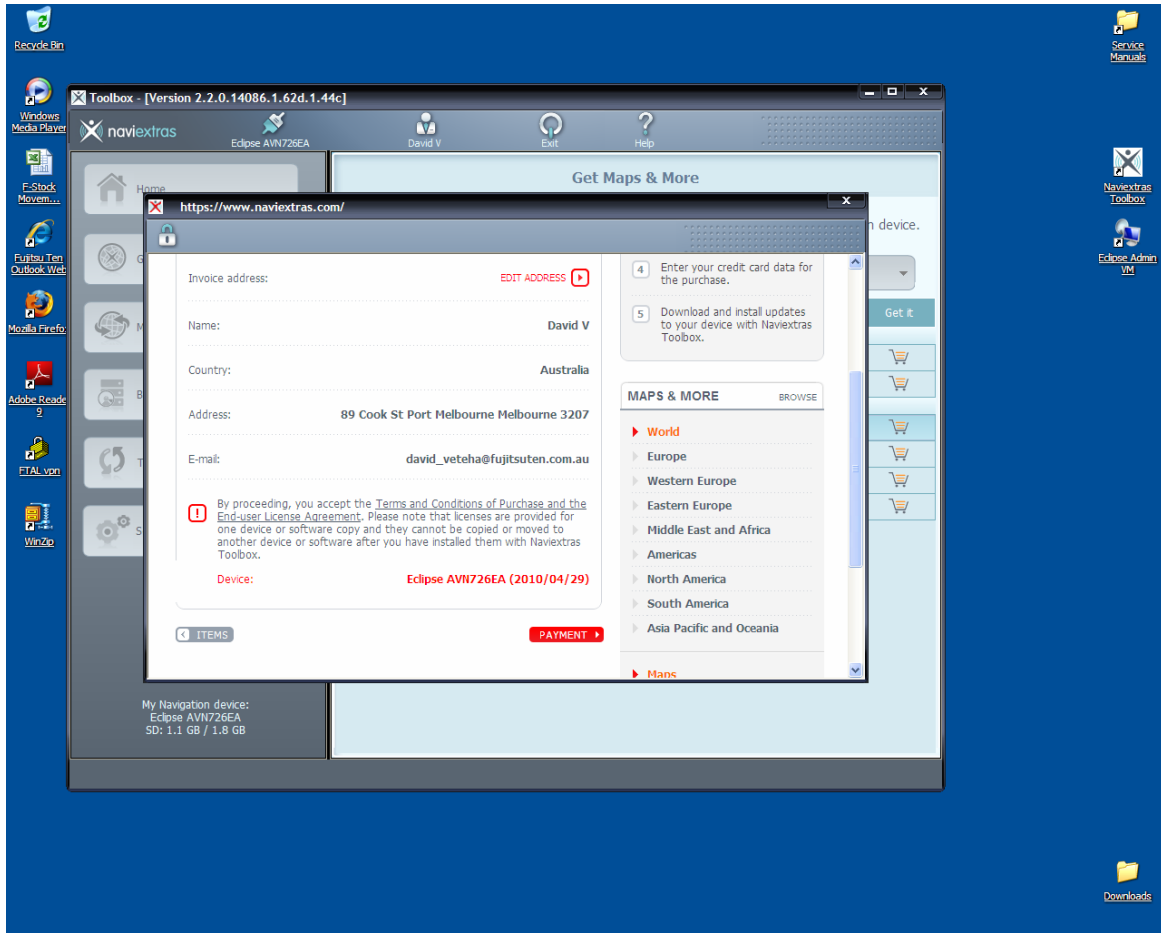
Recycle Bin

Windows Media Player

F-Stock Movem...

Fujitsu Ten Outlook Web

Mozilla Firefox

Adobe Reader 9

FTAL vpn

WinZip

Service Manuals

Naviextras Toolbox

Eclipse Admin VM

Downloads

Toolbox - [Version 2.2.0.14086.1.62d.1.44c]

naviextras

Eclipse AVN726EA

David V

Exit

Help

Home

Get Maps & More

n device.

Get it

My Navigation device:
Eclipse AVN726EA
SD: 1.1 GB / 1.8 GB

https://www.naviextras.com/

Invoice address:

EDIT ADDRESS

Name: David V

Country: Australia

Address: 89 Cook St Port Melbourne Melbourne 3207

E-mail: david_veteha@fujitsuten.com.au

By proceeding, you accept the Terms and Conditions of Purchase and the End-user License Agreement. Please note that licenses are provided for one device or software copy and they cannot be copied or moved to another device or software after you have installed them with Naviextras Toolbox.

Device: Eclipse AVN726EA (2010/04/29)

ITEMS

PAYMENT

4 Enter your credit card data for the purchase.

5 Download and install updates to your device with Naviextras Toolbox.

MAPS & MORE

BROWSE

World

Europe

Western Europe

Eastern Europe

Middle East and Africa

Americas

North America

South America

Asia Pacific and Oceania

Maps